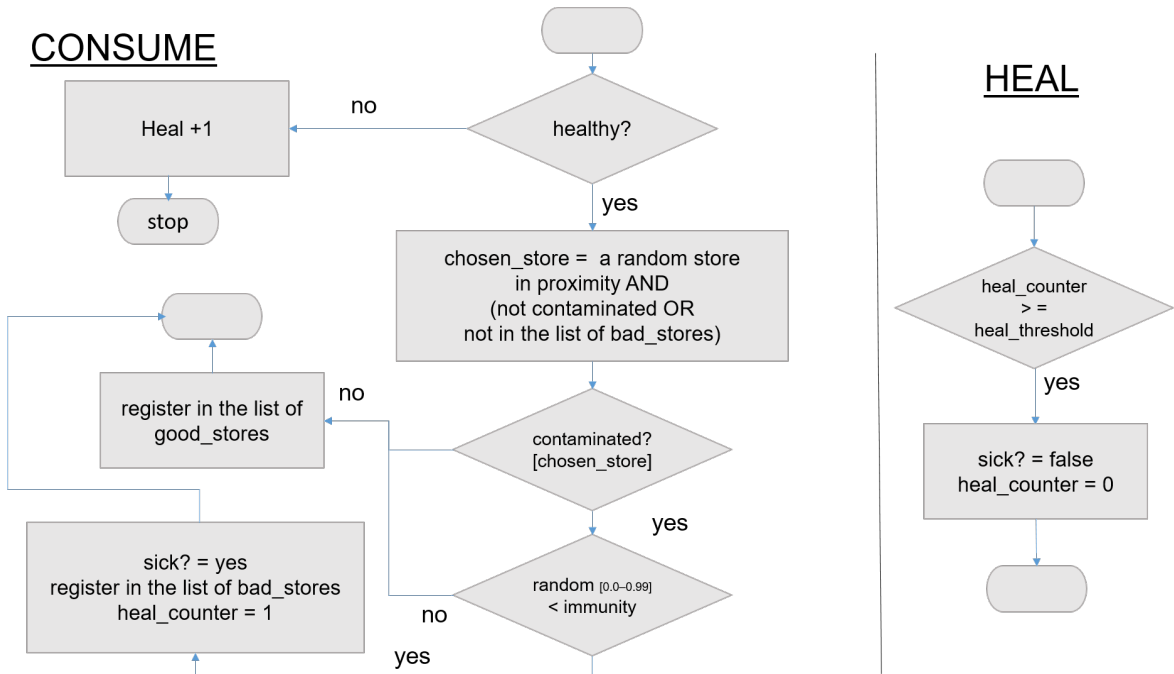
CONSUME

healthy?

no

Heal +1

stop

yes

chosen_store = a random store in proximity AND (not contaminated OR not in the list of bad_stores)

no

register in the list of good_stores

contaminated? [chosen_store]

yes

sick? = yes
register in the list of bad_stores
heal_counter = 1

random [0.0–0.99] < immunity

no

yes

HEAL

heal_counter > = heal_threshold

yes

sick? = false
heal_counter = 0